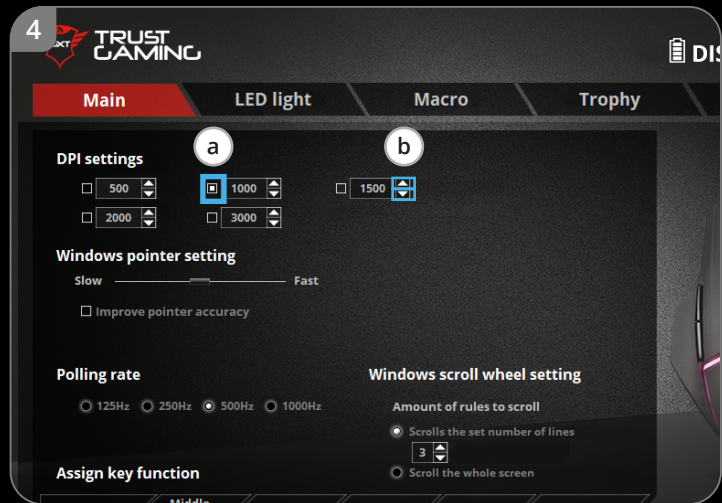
4

GXT TRUST GAMING

DIS

Main
LED light
Macro
Trophy

DPI settings

a

b

500
1000
1500
2000
3000

Windows pointer setting

Slow
Fast

Improve pointer accuracy

Polling rate

125Hz
250Hz
500Hz
1000Hz

Windows scroll wheel setting

Amount of rules to scroll

Scrolls the set number of lines

3

Scroll the whole screen

Assign key function

Middle